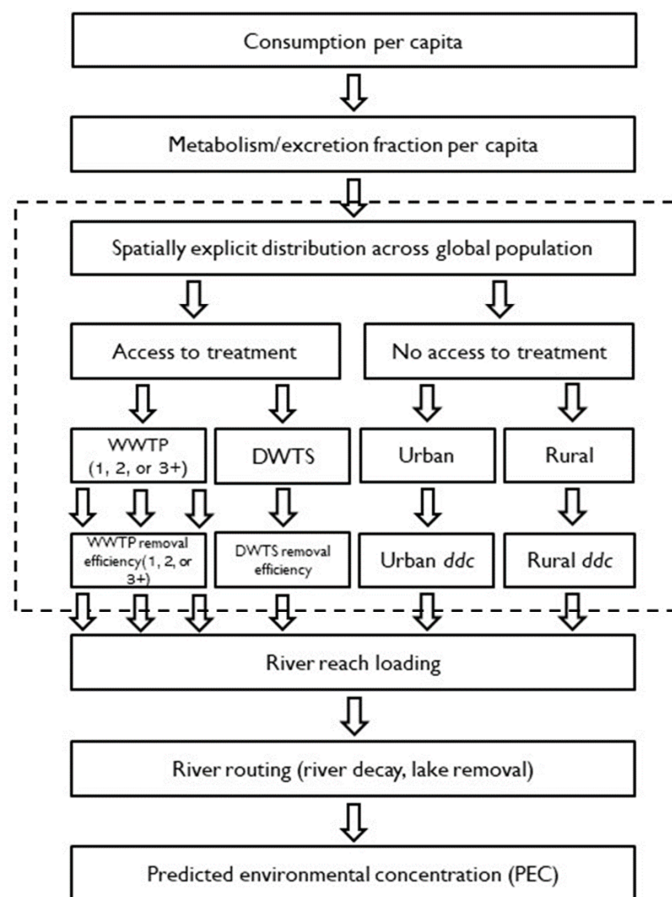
Consumption per capita

Metabolism/excretion fraction per capita

Spatially explicit distribution across global population

Access to treatment

No access to treatment

WWTP (1, 2, or 3+)

DWTS

Urban

Rural

WWTP removal efficiency(1, 2, or 3+)

DWTS removal efficiency

Urban *ddc*

Rural *ddc*

River reach loading

River routing (river decay, lake removal)

Predicted environmental concentration (PEC)